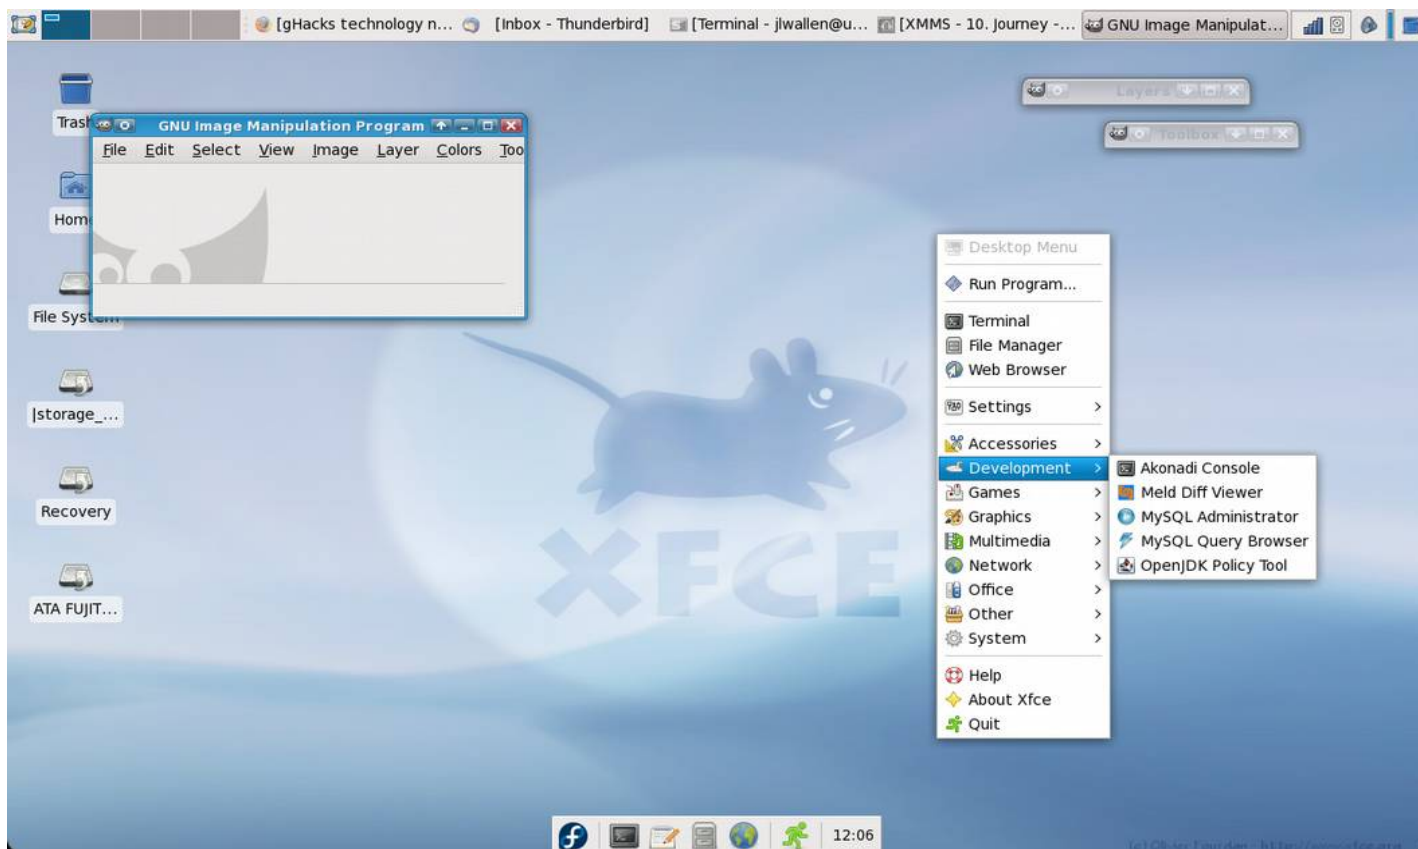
[gHacks technology n... [Inbox - Thunderbird] [Terminal - jlwallen@u... [XMMS - 10. Journey -... GNU Image Manipulat...

Trash

GNU Image Manipulation Program

File Edit Select View Image Layer Colors Too

Home

File System

|storage_...

Recovery

ATA FUJIT...

Layers

Toolbox

Desktop Menu
Run Program...
Terminal
File Manager
Web Browser
Settings >
Accessories >
Development >
Games >
Graphics >
Multimedia >
Network >
Office >
Other >
System >
Help
About Xfce
Quit

Akonadi Console
Meld Diff Viewer
MySQL Administrator
MySQL Query Browser
OpenJDK Policy Tool

XFCE

12:06

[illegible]